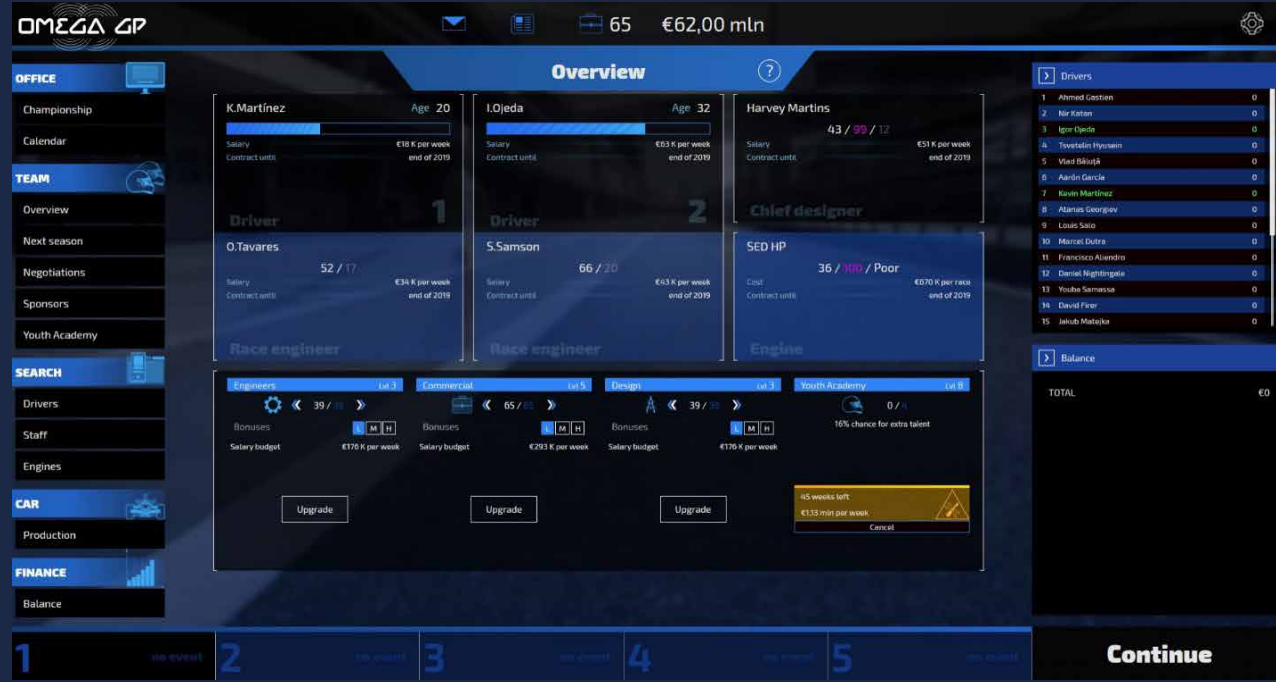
OMEGA GP

65 €62,00 mln

OFFICE
Championship
Calendar
TEAM
Overview
Next season
Negotiations
Sponsors
Youth Academy
SEARCH
Drivers
Staff
Engines
CAR
Production
FINANCE
Balance

Overview ?

K.Martínez Age 20
Salary €18 K per week
Contract until end of 2019
Driver 1

I.Ojeda Age 32
Salary €63 K per week
Contract until end of 2019
Driver 2

Harvey Martins
43 / 99 / 12
Salary €51 K per week
Contract until end of 2019
Chief designer

O.Tavares
52 / 17
Salary €34 K per week
Contract until end of 2019
Race engineer

S.Samson
66 / 20
Salary €43 K per week
Contract until end of 2019
Race engineer

SED HP
36 / 100 / Poor
Cost €670 K per race
Contract until end of 2019
Engine

Engineers Lvl 3
39 / 18
Bonuses L M H
Salary budget €176 K per week
Upgrade

Commercial Lvl 5
65 / 65
Bonuses L M H
Salary budget €293 K per week
Upgrade

Design Lvl 3
39 / 18
Bonuses L M H
Salary budget €176 K per week
Upgrade

Youth Academy Lvl 8
0 / 4
16% chance for extra talent
45 weeks left
€1.13 mln per week
Cancel

Drivers
| | | |
|---|---|---|
| 1 | Ahmed Gastien | 0 |
| 2 | Nir Katan | 0 |
| 3 | Igor Ojeda | 0 |
| 4 | Tsvetelin Hyusein | 0 |
| 5 | Vlad Băluță | 0 |
| 6 | Aarón García | 0 |
| 7 | Kevin Martínez | 0 |
| 8 | Atanas Georgiev | 0 |
| 9 | Louis Sato | 0 |
| 10 | Marcel Dutra | 0 |
| 11 | Francisco Aliendro | 0 |
| 12 | Daniel Nightingale | 0 |
| 13 | Youba Samassa | 0 |
| 14 | David Firer | 0 |
| 15 | Jakub Matejka | 0 |

Balance
TOTAL €0

1 no event 2 no event 3 no event 4 no event 5 no event
Continue